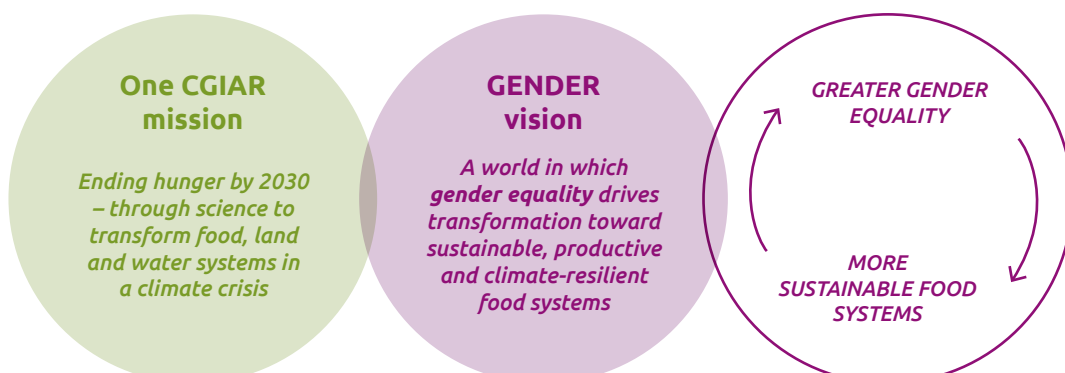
One CGIAR mission

Ending hunger by 2030 – through science to transform food, land and water systems in a climate crisis

GENDER vision

A world in which gender equality drives transformation toward sustainable, productive and climate-resilient food systems

GREATER GENDER EQUALITY

MORE SUSTAINABLE FOOD SYSTEMS